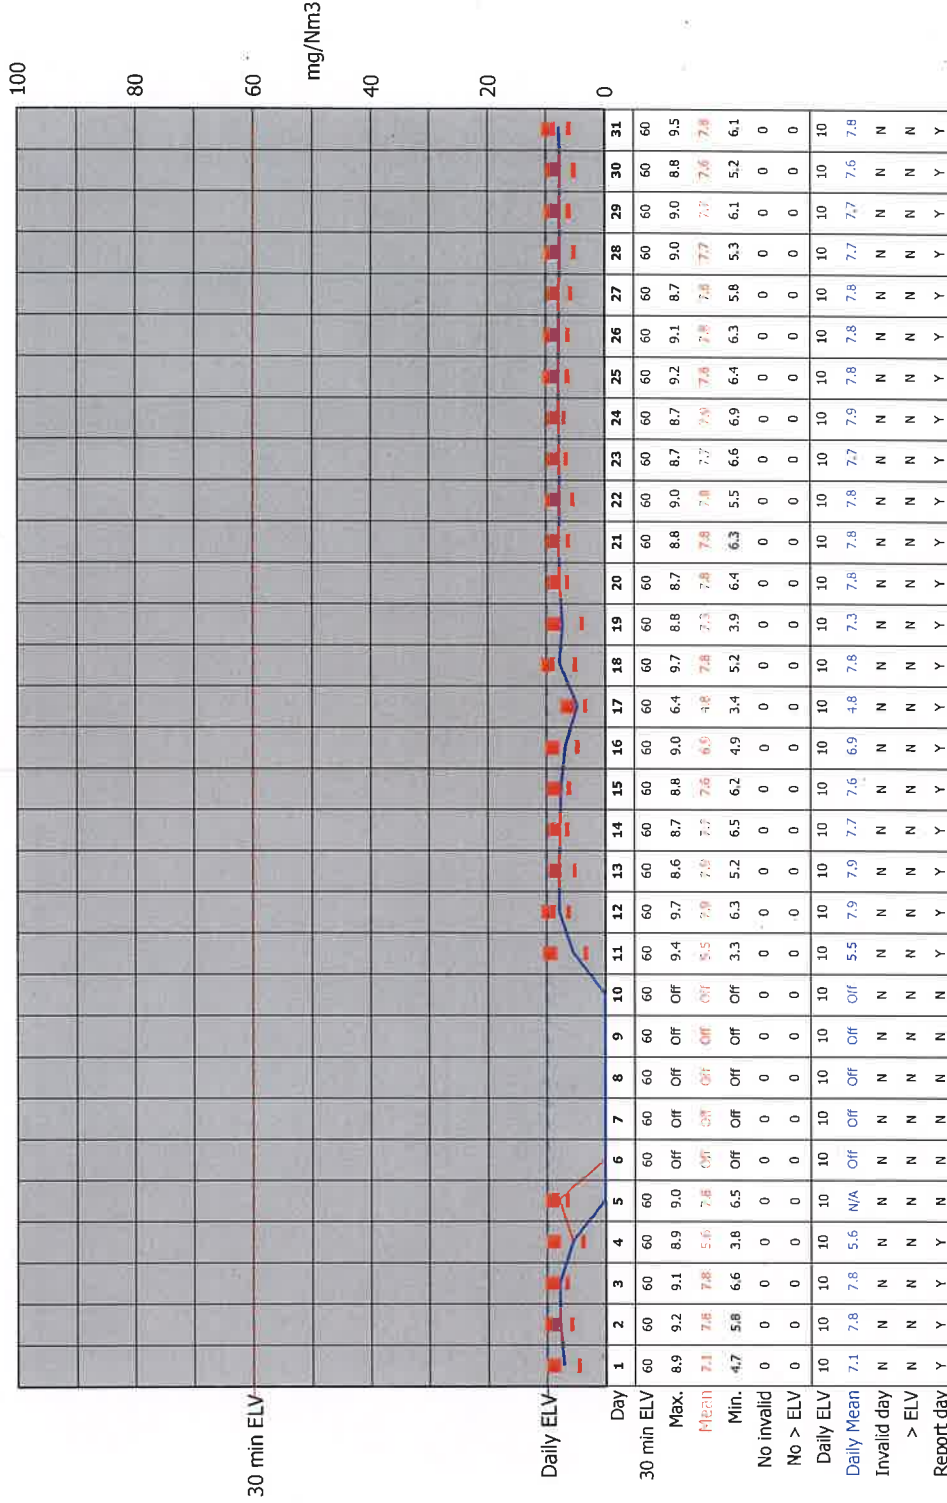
100
80
60
mg/Nm3
40
20
0

30 min ELV
Daily ELV

| Day | 1 | 2 | 3 | 4 | 5 | 6 | 7 | 8 | 9 | 10 | 11 | 12 | 13 | 14 | 15 | 16 | 17 | 18 | 19 | 20 | 21 | 22 | 23 | 24 | 25 | 26 | 27 | 28 | 29 | 30 | 31 |
|---|---|---|---|---|---|---|---|---|---|---|---|---|---|---|---|---|---|---|---|---|---|---|---|---|---|---|---|---|---|---|---|
| 30 min ELV | 60 | 60 | 60 | 60 | 60 | 60 | 60 | 60 | 60 | 60 | 60 | 60 | 60 | 60 | 60 | 60 | 60 | 60 | 60 | 60 | 60 | 60 | 60 | 60 | 60 | 60 | 60 | 60 | 60 | 60 | 60 |
| Max. | 8.9 | 9.2 | 9.1 | 8.9 | 9.0 | Off | Off | Off | Off | Off | 9.4 | 9.7 | 8.6 | 8.7 | 8.8 | 9.0 | 6.4 | 9.7 | 8.8 | 8.7 | 8.8 | 9.0 | 8.7 | 8.7 | 9.2 | 9.1 | 8.7 | 9.0 | 9.0 | 8.8 | 9.5 |
| Mean | 7.1 | 7.8 | 7.8 | 5.6 | 7.8 | Off | Off | Off | Off | Off | 5.5 | 7.9 | 7.9 | 7.7 | 7.6 | 6.9 | 4.8 | 7.8 | 7.3 | 7.8 | 7.8 | 7.8 | 7.7 | 7.9 | 7.8 | 7.8 | 7.8 | 7.7 | 7.7 | 7.6 | 7.8 |
| Min. | 4.7 | 5.8 | 6.6 | 3.8 | 6.5 | Off | Off | Off | Off | Off | 3.3 | 6.3 | 5.2 | 6.5 | 6.2 | 4.9 | 3.4 | 5.2 | 3.9 | 6.4 | 6.3 | 5.5 | 6.6 | 6.9 | 6.4 | 6.3 | 5.8 | 5.3 | 6.1 | 5.2 | 6.1 |
| No invalid | 0 | 0 | 0 | 0 | 0 | 0 | 0 | 0 | 0 | 0 | 0 | 0 | 0 | 0 | 0 | 0 | 0 | 0 | 0 | 0 | 0 | 0 | 0 | 0 | 0 | 0 | 0 | 0 | 0 | 0 | 0 |
| No > ELV | 0 | 0 | 0 | 0 | 0 | 0 | 0 | 0 | 0 | 0 | 0 | 0 | 0 | 0 | 0 | 0 | 0 | 0 | 0 | 0 | 0 | 0 | 0 | 0 | 0 | 0 | 0 | 0 | 0 | 0 | 0 |
| Daily ELV | 10 | 10 | 10 | 10 | 10 | 10 | 10 | 10 | 10 | 10 | 10 | 10 | 10 | 10 | 10 | 10 | 10 | 10 | 10 | 10 | 10 | 10 | 10 | 10 | 10 | 10 | 10 | 10 | 10 | 10 | 10 |
| Daily Mean | 7.1 | 7.8 | 7.8 | 5.6 | N/A | Off | Off | Off | Off | Off | 5.5 | 7.9 | 7.9 | 7.7 | 7.6 | 6.9 | 4.8 | 7.8 | 7.3 | 7.8 | 7.8 | 7.8 | 7.7 | 7.9 | 7.8 | 7.8 | 7.8 | 7.7 | 7.7 | 7.6 | 7.8 |
| Invalid day | N | N | N | N | N | N | N | N | N | N | N | N | N | N | N | N | N | N | N | N | N | N | N | N | N | N | N | N | N | N | N |
| > ELV | N | N | N | N | N | N | N | N | N | N | N | N | N | N | N | N | N | N | N | N | N | N | N | N | N | N | N | N | N | N | N |
| Report day | Y | Y | Y | Y | N | N | N | N | N | N | Y | Y | Y | Y | Y | Y | Y | Y | Y | Y | Y | Y | Y | Y | Y | Y | Y | Y | Y | Y | Y |